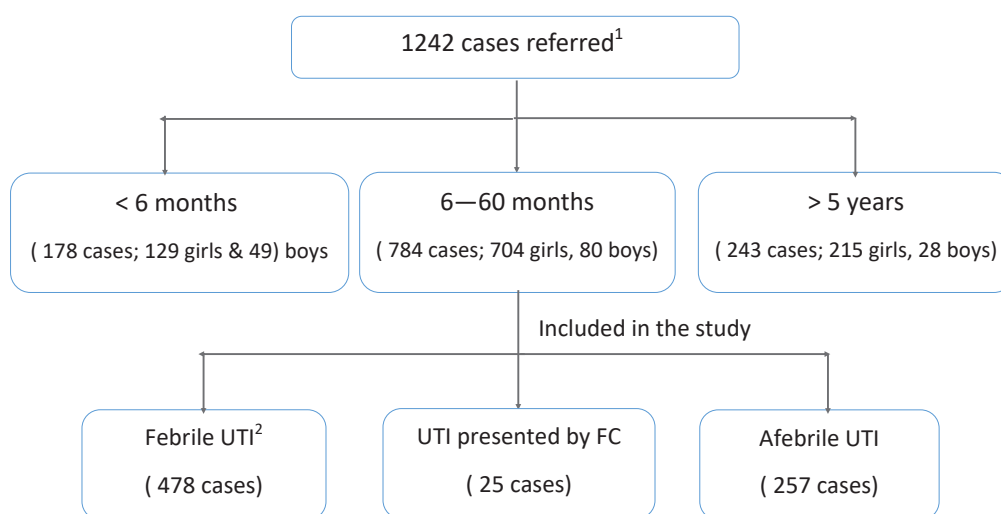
1242 cases referred$^1$

< 6 months

( 178 cases; 129 girls & 49) boys

6—60 months

( 784 cases; 704 girls, 80 boys)

> 5 years

( 243 cases; 215 girls, 28 boys)

Included in the study

Febrile UTI$^2$

( 478 cases)

UTI presented by FC

( 25 cases)

Afebrile UTI

( 257 cases)